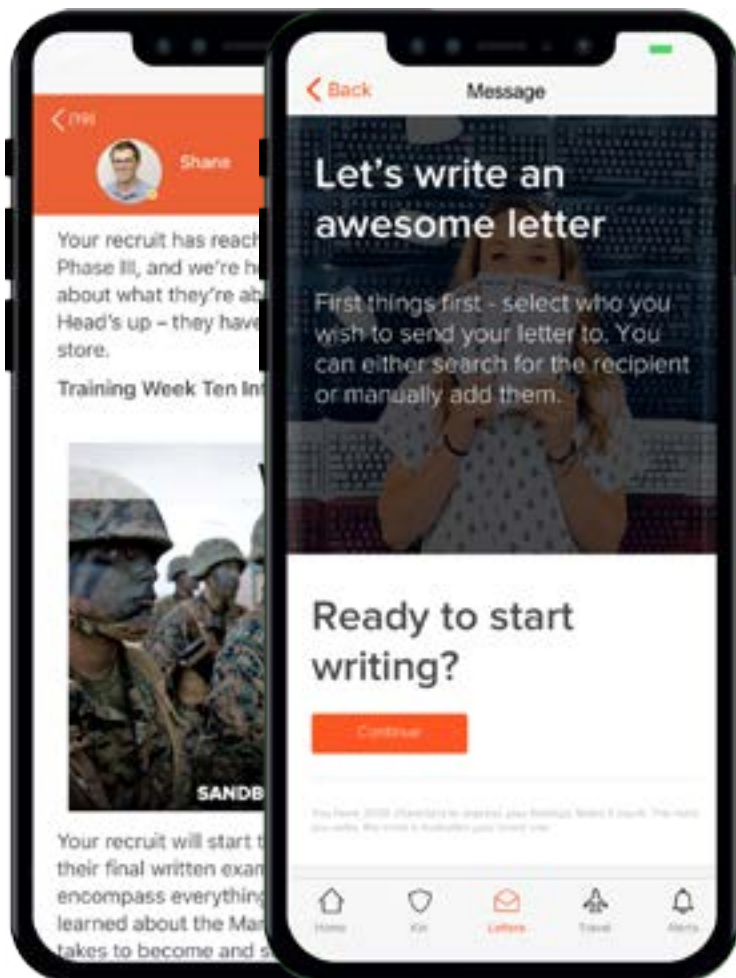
< (19)

Shane

Your recruit has reach
Phase III, and we're h
about what they're ab
Head's up – they have
store.

Training Week Ten In

SANDB

Your recruit will start t
their final written exam
encompass everything
learned about the Ma
takes to become and s

< Back

Message

Let's write an awesome letter

First things first - select who you wish to send your letter to. You can either search for the recipient or manually add them.

Ready to start writing?

Continue

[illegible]

Home

Kin

Letters

Travel

Alerts